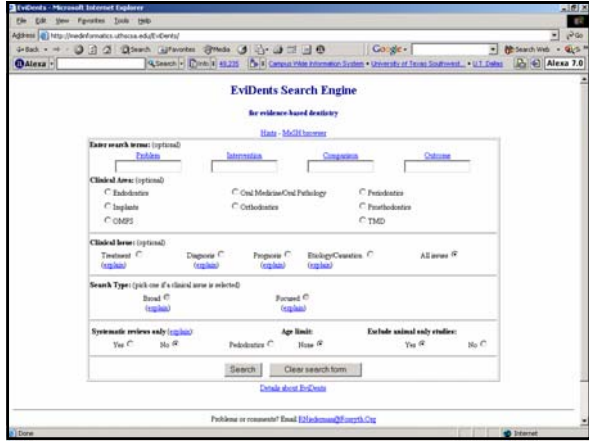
EviDents - Microsoft Internet Explorer

File Edit View Favorites Tools Help

Address http://medinformatics.uthscsa.edu/EviDents/

Back Search Favorites Media Go

Google Search Web

Alexa Search Info 40,235 Campus Wide Information System • University of Texas Southwest... • U.T. Dallas Alexa 7.0

EviDents Search Engine

for evidence-based dentistry

Hints - MeSH browser

Enter search terms: (optional)

Problem Intervention Comparison Outcome

Clinical Area: (optional)

Endodontics Oral Medicine/Oral Pathology Periodontics
Implants Orthodontics Prosthodontics
OMFS TMD

Clinical Issue: (optional)

Treatment (explain) Diagnosis (explain) Prognosis (explain) Etiology/Causation (explain) All issues

Search Type: (pick one if a clinical issue is selected)

Broad (explain) Focused (explain)

Systematic reviews only (explain) Age limit: Exclude animal only studies:

Yes No Pedodontics None Yes No

Search Clear search form

Details about EviDents

Problems or comments? Email EHiedeman@Forsyth.Org

Done Internet